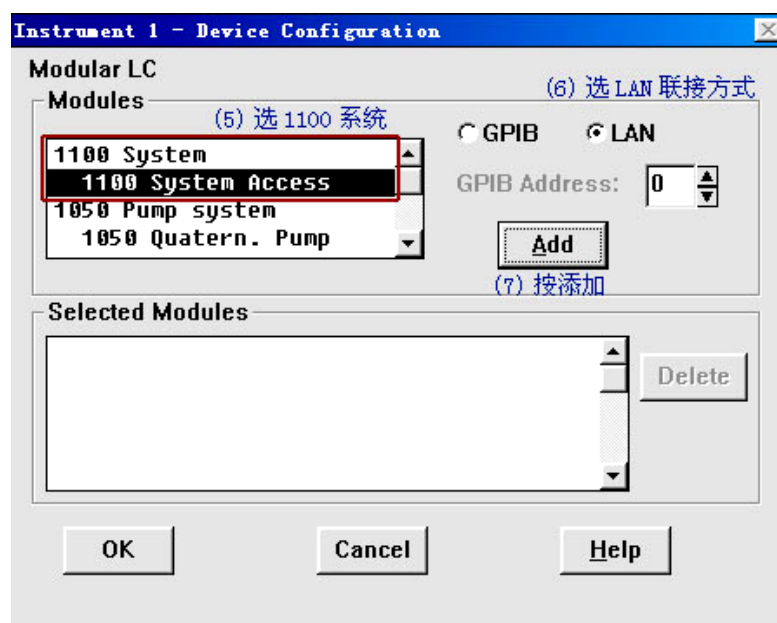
Instrument 1 - Device Configuration

Modular LC

(6) 选 LAN 联接方式

Modules

(5) 选 1100 系统

1100 System
1100 System Access
1050 Pump system
1050 Quatern. Pump

GPIB
LAN

GPIB Address: 0

Add

(7) 按添加

Selected Modules

Delete

OK

Cancel

Help